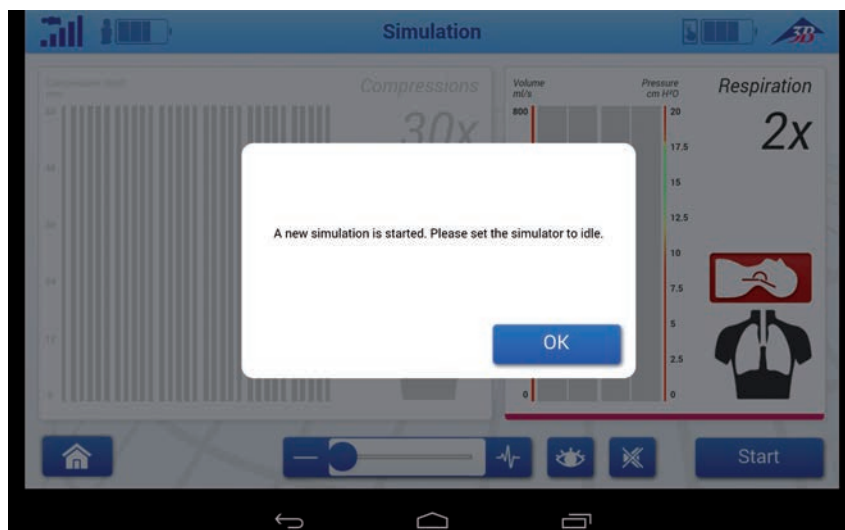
Simulation

3B

Compressions

30x

Volume
ml/s

Pressure
cm H²O

800

20

17.5

15

12.5

10

7.5

5

2.5

0

0

Respiration

2x

A new simulation is started. Please set the simulator to idle.

OK

Start